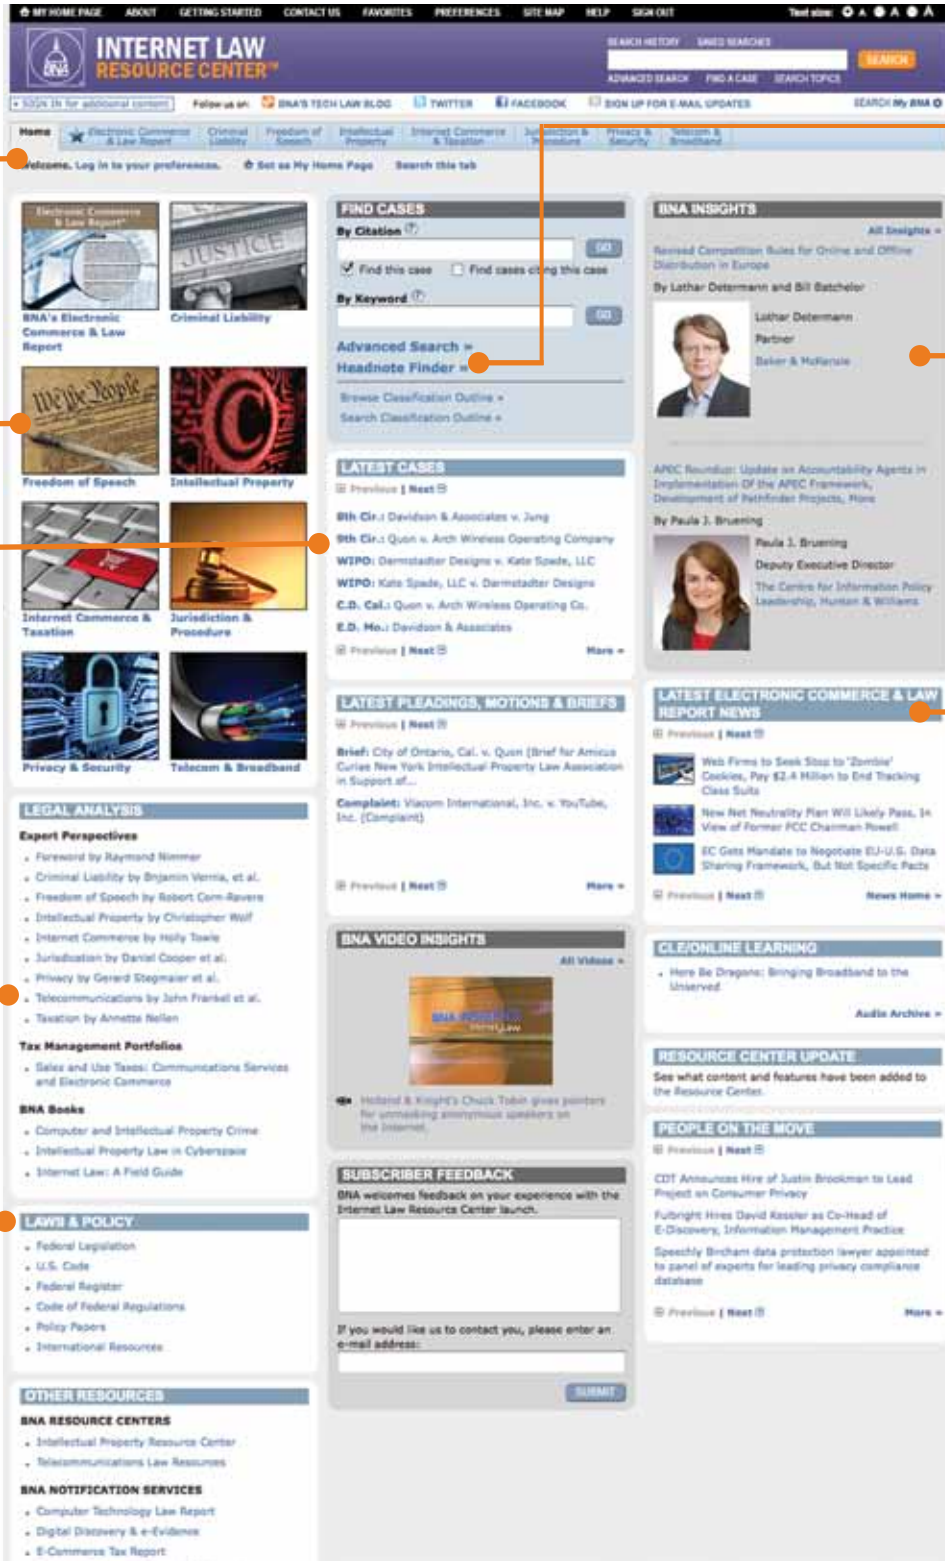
MY HOME PAGE ABOUT GETTING STARTED CONTACT US FAVORITES PREFERENCES SITE MAP HELP SIGN OUT Text size:

INTERNET LAW RESOURCE CENTER™

SEARCH HISTORY SAVED SEARCHES
SEARCH
ADVANCED SEARCH FIND A CASE SEARCH TOPICS

SIGN IN for additional content Follow us on: BNA'S TECH LAW BLOG TWITTER FACEBOOK SIGN UP FOR E-MAIL UPDATES SEARCH My BNA

Home | Electronic Commerce & Law Report | Criminal Liability | Freedom of Speech | Intellectual Property | Internet Commerce & Taxation | Jurisdiction & Procedure | Privacy & Security | Telecom & Broadband

Welcome. Log in to your preferences. Set as My Home Page Search this tab

BNA's Electronic Commerce & Law Report
Criminal Liability
Freedom of Speech
Intellectual Property
Internet Commerce & Taxation
Jurisdiction & Procedure
Privacy & Security
Telecom & Broadband

LEGAL ANALYSIS
Expert Perspectives
• Foreword by Raymond Nimmer
• Criminal Liability by Brjamin Vernia, et al.
• Freedom of Speech by Robert Corn-Revere
• Intellectual Property by Christopher Wolf
• Internet Commerce by Holly Towle
• Jurisdiction by Daniel Cooper et al.
• Privacy by Gerard Stegmaier et al.
• Telecommunications by John Frankel et al.
• Taxation by Annette Nellen
Tax Management Portfolios
• Sales and Use Taxes: Communications Services and Electronic Commerce
BNA Books
• Computer and Intellectual Property Crime
• Intellectual Property Law in Cyberspace
• Internet Law: A Field Guide

LAWS & POLICY
• Federal Legislation
• U.S. Code
• Federal Register
• Code of Federal Regulations
• Policy Papers
• International Resources

OTHER RESOURCES
BNA RESOURCE CENTERS
• Intellectual Property Resource Center
• Telecommunications Law Resources
BNA NOTIFICATION SERVICES
• Computer Technology Law Report
• Digital Discovery & e-Evidence
• E-Commerce Tax Report

FIND CASES
By Citation
GO
Find this case Find cases citing this case
By Keyword
GO
Advanced Search »
Headnote Finder »
Browse Classification Outline »
Search Classification Outline »

LATEST CASES
Previous | Next
8th Cir.: Davidson & Associates v. Jung
9th Cir.: Quon v. Arch Wireless Operating Company
WIPO: Darmstadter Designs v. Kate Spade, LLC
WIPO: Kate Spade, LLC v. Darmstadter Designs
C.D. Cal.: Quon v. Arch Wireless Operating Co.
E.D. Mo.: Davidson & Associates
Previous | Next More »

LATEST PLEADINGS, MOTIONS & BRIEFS
Previous | Next
Brief: City of Ontario, Cal. v. Quon (Brief for Amicus Curiae New York Intellectual Property Law Association in Support of...
Complaint: Viacom International, Inc. v. YouTube, Inc. (Complaint)
Previous | Next More »

BNA VIDEO INSIGHTS
All Videos »
Holland & Knight's Chuck Tobin gives pointers for unmasking anonymous speakers on the Internet.

SUBSCRIBER FEEDBACK
BNA welcomes feedback on your experience with the Internet Law Resource Center launch.
If you would like us to contact you, please enter an e-mail address:
SUBMIT

BNA INSIGHTS
All Insights »
Revised Competition Rules for Online and Offline Distribution in Europe
By Lothar Determann and Bill Batchelor
Lothar Determann
Partner
Baker & McKenzie
APEC Roundup: Update on Accountability Agents in Implementation Of the APEC Framework, Development of Pathfinder Projects, More
By Paula J. Bruening
Paula J. Bruening
Deputy Executive Director
The Centre for Information Policy Leadership, Hunton & Williams

LATEST ELECTRONIC COMMERCE & LAW REPORT NEWS
Previous | Next
Web Firms to Seek Stop to 'Zombie' Cookies, Pay $2.4 Million to End Tracking Class Suits
New Net Neutrality Plan Will Likely Pass, In View of Former FCC Chairman Powell
EC Gets Mandate to Negotiate EU-U.S. Data Sharing Framework, But Not Specific Facts
Previous | Next News Home »

CLE/ONLINE LEARNING
• Here Be Dragons: Bringing Broadband to the Unserved
Audio Archive »

RESOURCE CENTER UPDATE
See what content and features have been added to the Resource Center.

PEOPLE ON THE MOVE
Previous | Next
CDT Announces Hire of Justin Brookman to Lead Project on Consumer Privacy
Fulbright Hires David Kessler as Co-Head of E-Discovery, Information Management Practice
Speechly Bircham data protection lawyer appointed to panel of experts for leading privacy compliance database
Previous | Next More »